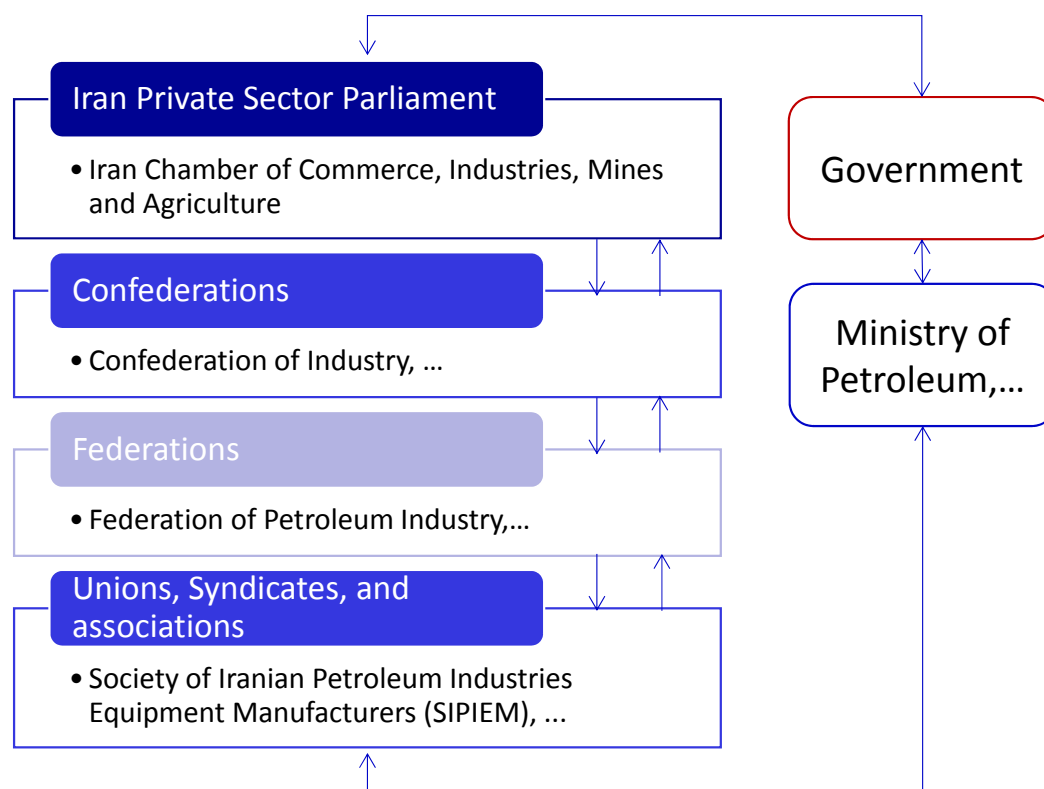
Iran Private Sector Parliament

• Iran Chamber of Commerce, Industries, Mines and Agriculture

Confederations

• Confederation of Industry, …

Federations

• Federation of Petroleum Industry,…

Unions, Syndicates, and associations

• Society of Iranian Petroleum Industries Equipment Manufacturers (SIPIEM), ...

Government

Ministry of Petroleum,…